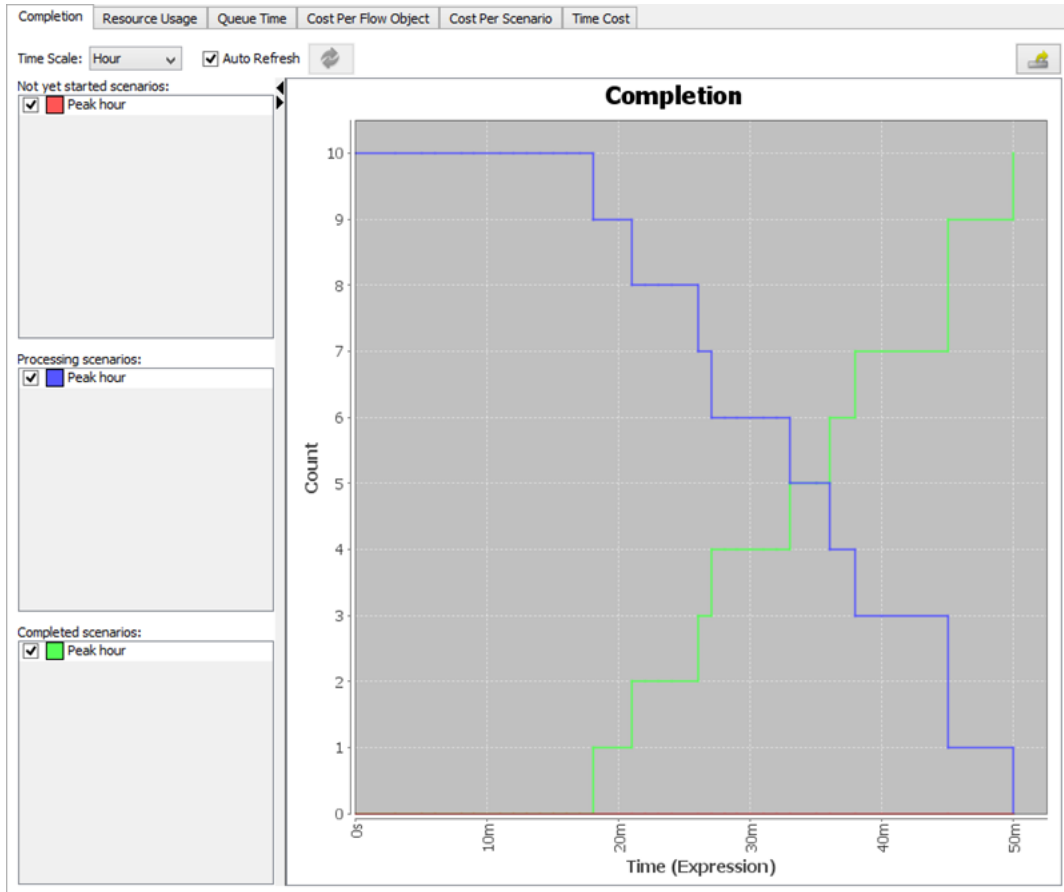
Completion | Resource Usage | Queue Time | Cost Per Flow Object | Cost Per Scenario | Time Cost

Time Scale: Hour

Auto Refresh

Not yet started scenarios:
Peak hour

Processing scenarios:
Peak hour

Completed scenarios:
Peak hour

Completion

Count

10
9
8
7
6
5
4
3
2
1
0

0s
10m
20m
30m
40m
50m

Time (Expression)